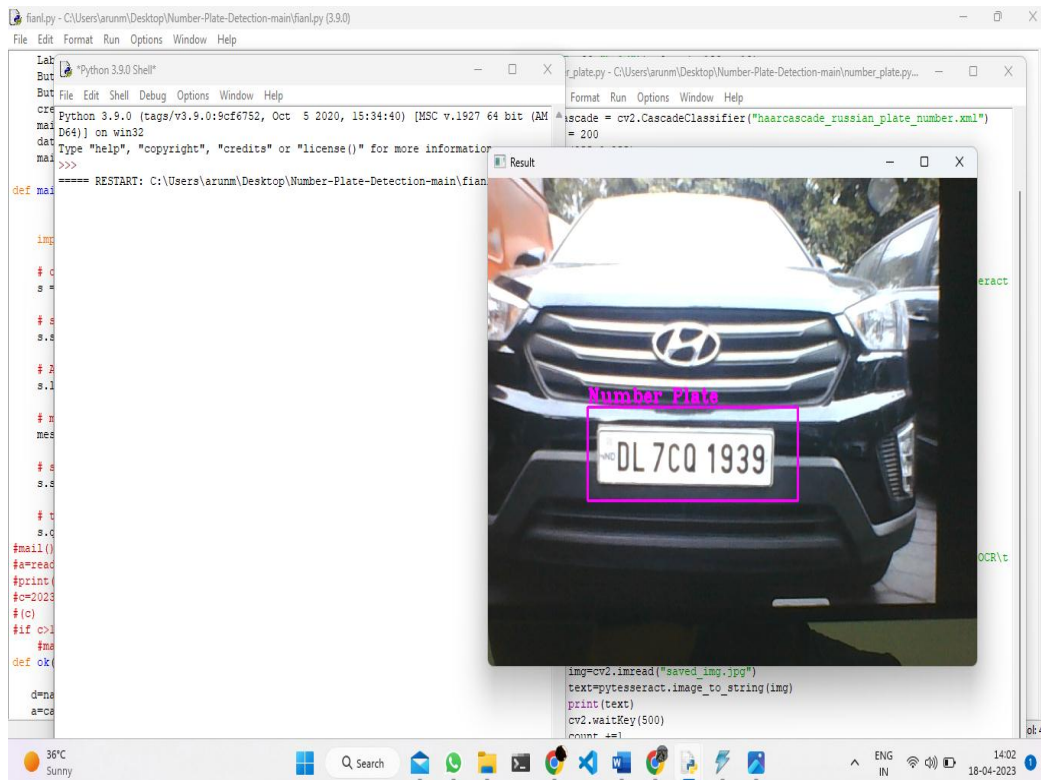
fianl.py - C:\Users\arunm\Desktop\Number-Plate-Detection-main\fianl.py (3.9.0)
File Edit Format Run Options Window Help

Lab
But
But
cre
mai
dat
mai

def mai

imp

# c
s =

# s
s.s

# A
s.l

# m
mes

# s
s.s

# t
s.q
#mail()
#a=read
#print(
#c=2023
#(c)
#if c>l
#ma
def ok(

d=na
a=ca

*Python 3.9.0 Shell*
File Edit Shell Debug Options Window Help
Python 3.9.0 (tags/v3.9.0:9cf6752, Oct 5 2020, 15:34:40) [MSC v.1927 64 bit (AM D64)] on win32
Type "help", "copyright", "credits" or "license()" for more information
>>>
===== RESTART: C:\Users\arunm\Desktop\Number-Plate-Detection-main\fian

r_plate.py - C:\Users\arunm\Desktop\Number-Plate-Detection-main\number_plate.py...
Format Run Options Window Help
ascade = cv2.CascadeClassifier("haarcascade_russian_plate_number.xml")
= 200
eract
OCR\t
img=cv2.imread("saved_img.jpg")
text=pytesseract.image_to_string(img)
print(text)
cv2.waitKey(500)
count +=1

Result
Number Plate
DL 7CQ 1939

36°C
Sunny
Search
ENG IN
14:02
18-04-2023